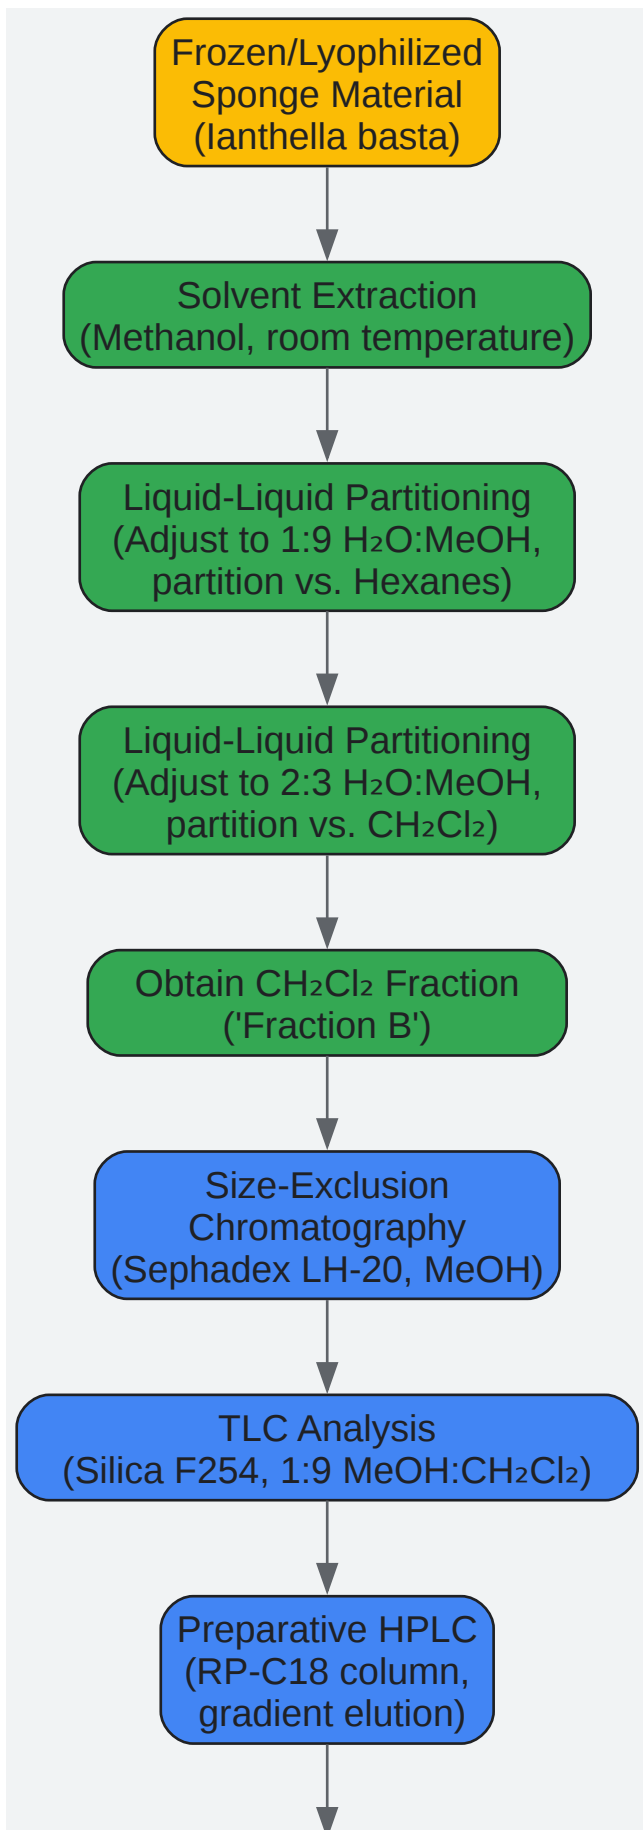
Frozen/Lyophilized Sponge Material (Ianthella basta)

Solvent Extraction (Methanol, room temperature)

Liquid-Liquid Partitioning (Adjust to 1:9 $H_2O$:MeOH, partition vs. Hexanes)

Liquid-Liquid Partitioning (Adjust to 2:3 $H_2O$:MeOH, partition vs. $CH_2Cl_2$)

Obtain $CH_2Cl_2$ Fraction ('Fraction B')

Size-Exclusion Chromatography (Sephadex LH-20, MeOH)

TLC Analysis (Silica F254, 1:9 MeOH:$CH_2Cl_2$)

Preparative HPLC (RP-C18 column, gradient elution)